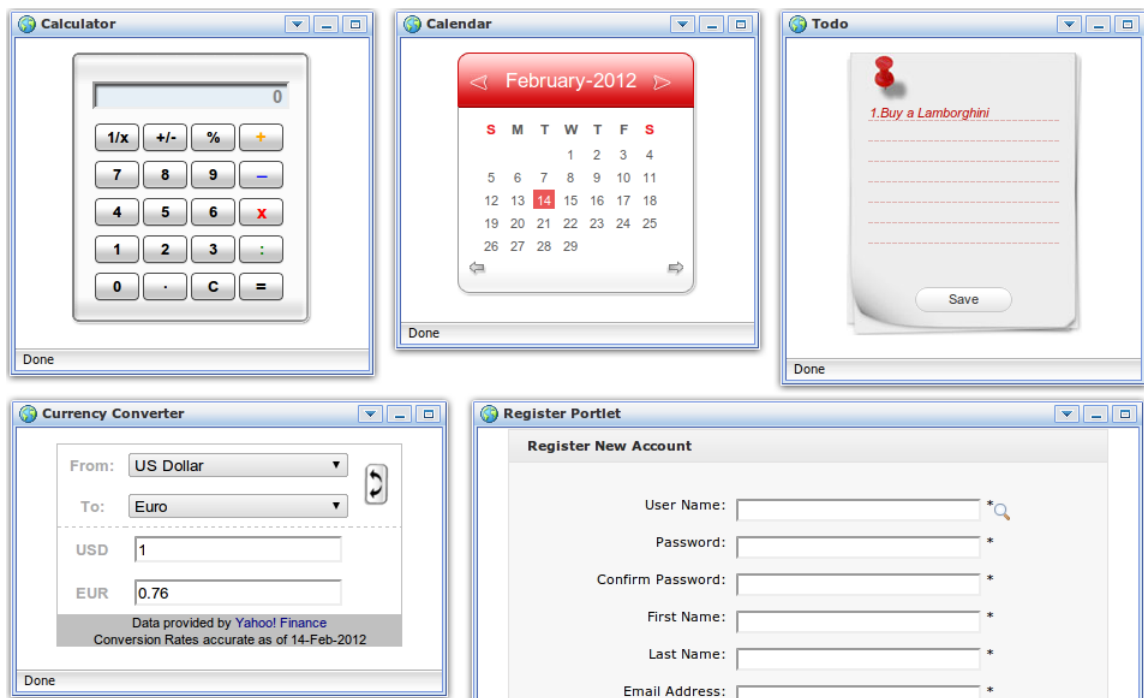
Calculator

0

| 1/x | +/- | % | + |
|---|---|---|---|
| 7 | 8 | 9 | – |
| 4 | 5 | 6 | x |
| 1 | 2 | 3 | : |
| 0 | . | C | = |

Done

Calendar

February-2012

| S | M | T | W | T | F | S |
|---|---|---|---|---|---|---|
| | | | 1 | 2 | 3 | 4 |
| 5 | 6 | 7 | 8 | 9 | 10 | 11 |
| 12 | 13 | 14 | 15 | 16 | 17 | 18 |
| 19 | 20 | 21 | 22 | 23 | 24 | 25 |
| 26 | 27 | 28 | 29 | | | |

Done

Todo

1.Buy a Lamborghini

Save

Done

Currency Converter

From: US Dollar

To: Euro

USD 1

EUR 0.76

Data provided by Yahoo! Finance
Conversion Rates accurate as of 14-Feb-2012

Done

Register Portlet

Register New Account

User Name: *

Password: *

Confirm Password: *

First Name: *

Last Name: *

Email Address: *